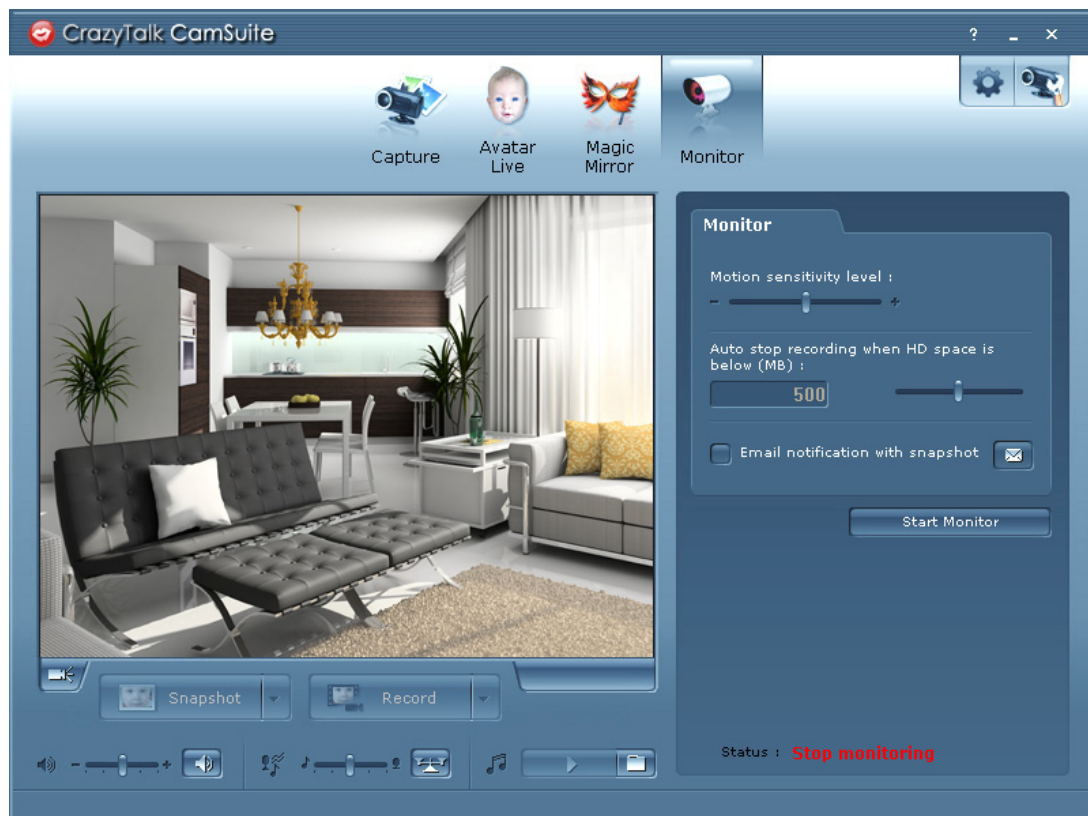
CrazyTalk CamSuite

? _ ×

Capture

Avatar Live

Magic Mirror

Monitor

Monitor

Motion sensitivity level :

- +

Auto stop recording when HD space is below (MB) :

500

Email notification with snapshot

Start Monitor

Snapshot

Record

- +

Status : Stop monitoring